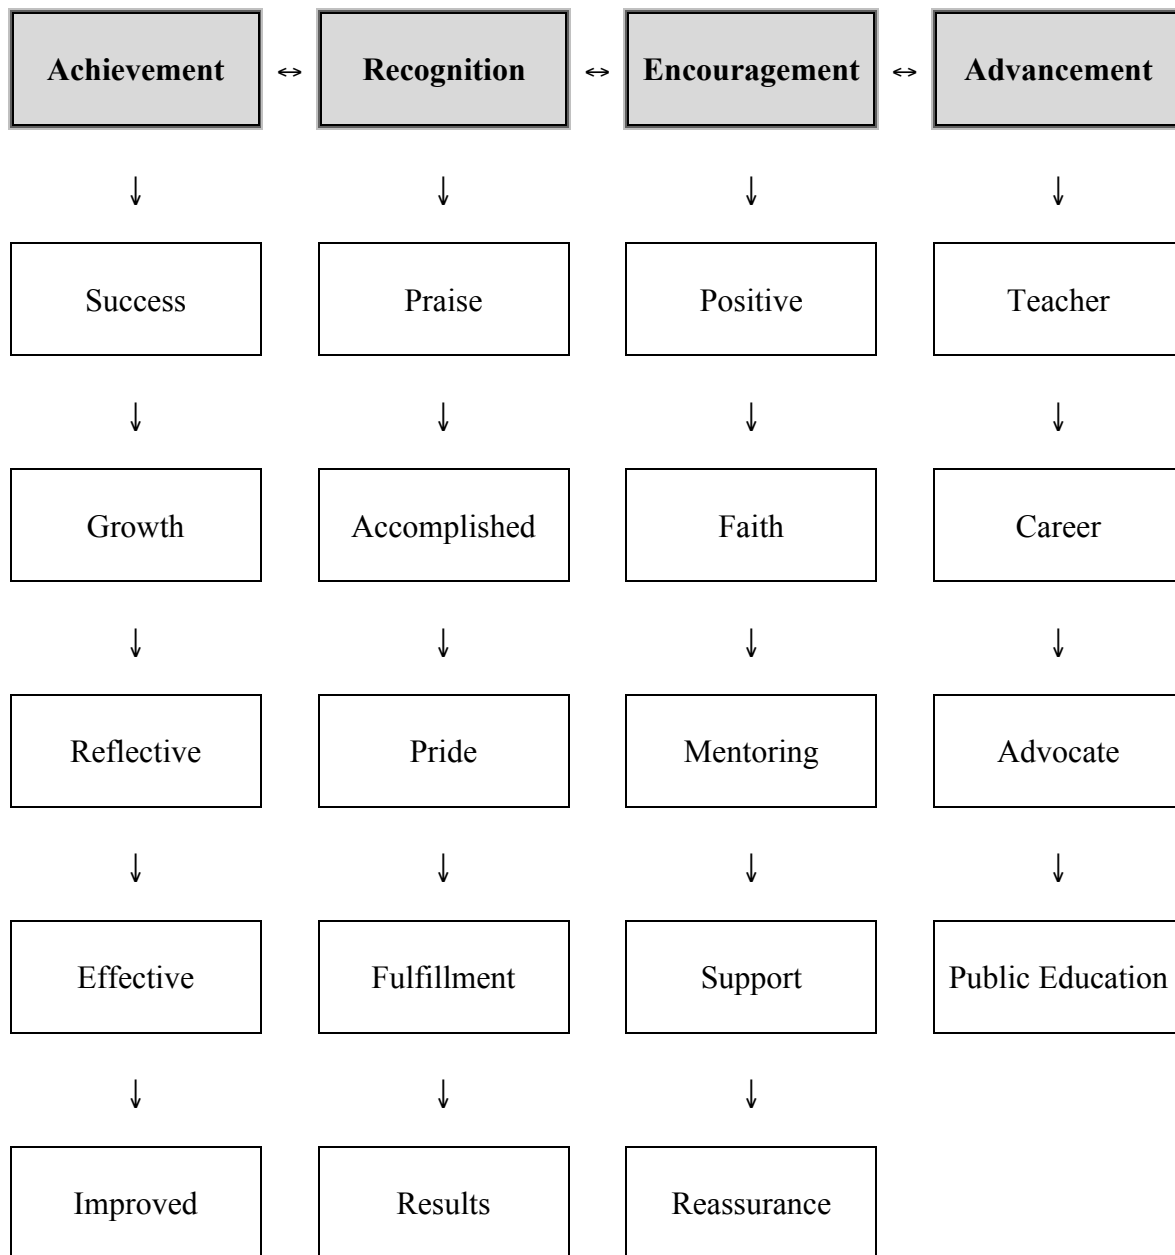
Achievement ↔ Recognition ↔ Encouragement ↔ Advancement

Success
Growth
Reflective
Effective
Improved

Praise
Accomplished
Pride
Fulfillment
Results

Positive
Faith
Mentoring
Support
Reassurance

Teacher
Career
Advocate
Public Education